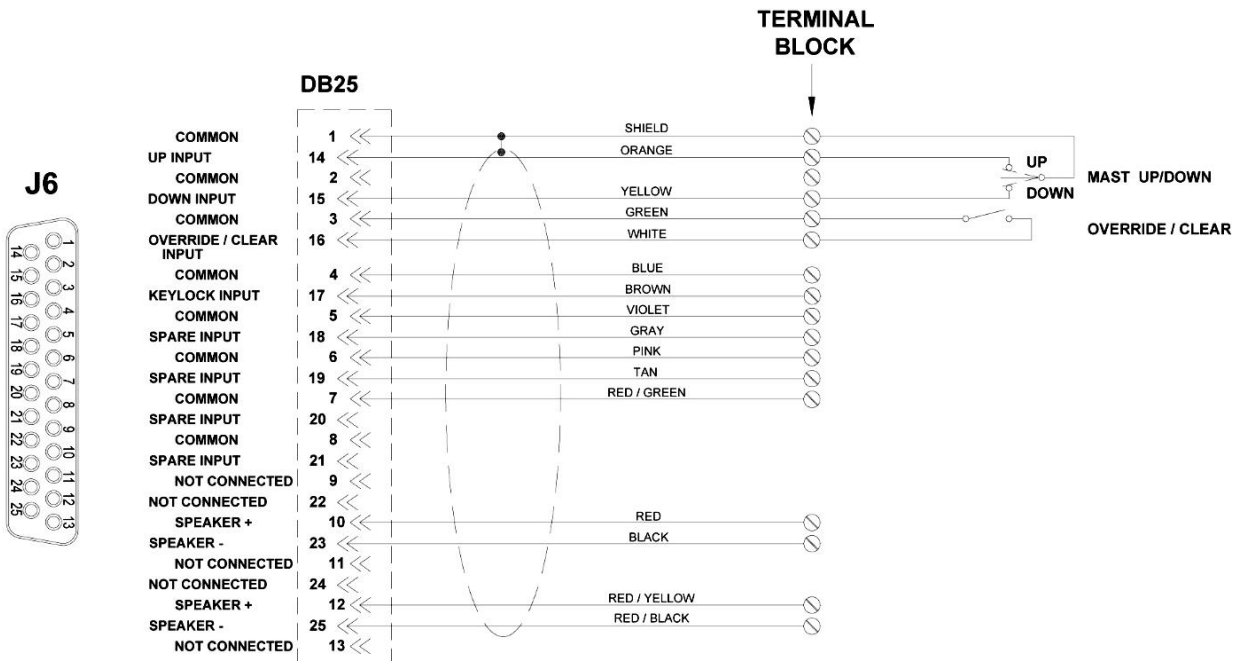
TERMINAL BLOCK

DB25

J6

1 2 3 4 5 6 7 8 9 10 11 12 13
14 15 16 17 18 19 20 21 22 23 24 25

COMMON 1 SHIELD
UP INPUT 14 ORANGE
COMMON 2
DOWN INPUT 15 YELLOW
COMMON 3 GREEN
OVERRIDE / CLEAR INPUT 16 WHITE
COMMON 4 BLUE
KEYLOCK INPUT 17 BROWN
COMMON 5 VIOLET
SPARE INPUT 18 GRAY
COMMON 6 PINK
SPARE INPUT 19 TAN
COMMON 7 RED / GREEN
SPARE INPUT 20
COMMON 8
SPARE INPUT 21
NOT CONNECTED 9
NOT CONNECTED 22
SPEAKER + 10 RED
SPEAKER - 23 BLACK
NOT CONNECTED 11
NOT CONNECTED 24
SPEAKER + 12 RED / YELLOW
SPEAKER - 25 RED / BLACK
NOT CONNECTED 13

UP
DOWN
MAST UP/DOWN

OVERRIDE / CLEAR